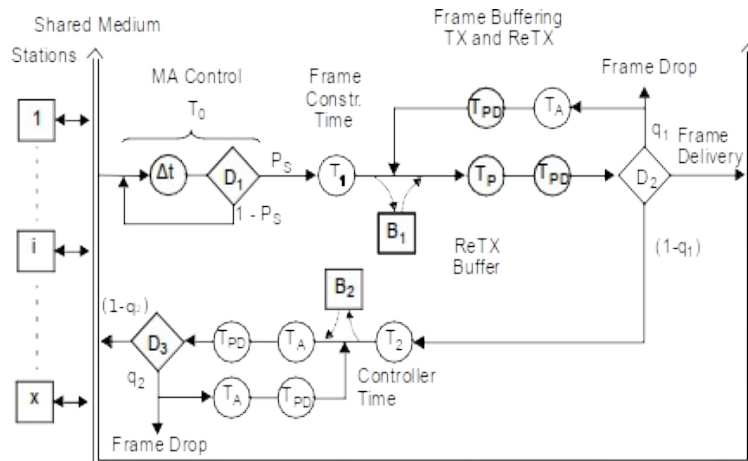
Shared Medium

Stations

1

i

x

MA Control

$T_0$

$\Delta t$

$D_1$

$P_S$

$1 - P_S$

Frame Constr. Time

$T_1$

$B_1$

Frame Buffering TX and ReTX

$T_{PD}$

$T_A$

Frame Drop

$q_1$

Frame Delivery

$T_P$

$T_{PD}$

$D_2$

ReTX Buffer

$(1-q_1)$

$B_2$

$(1-q_2)$

$D_3$

$T_{PD}$

$T_A$

$T_2$

$q_2$

$T_A$

$T_{PD}$

Controller Time

Frame Drop